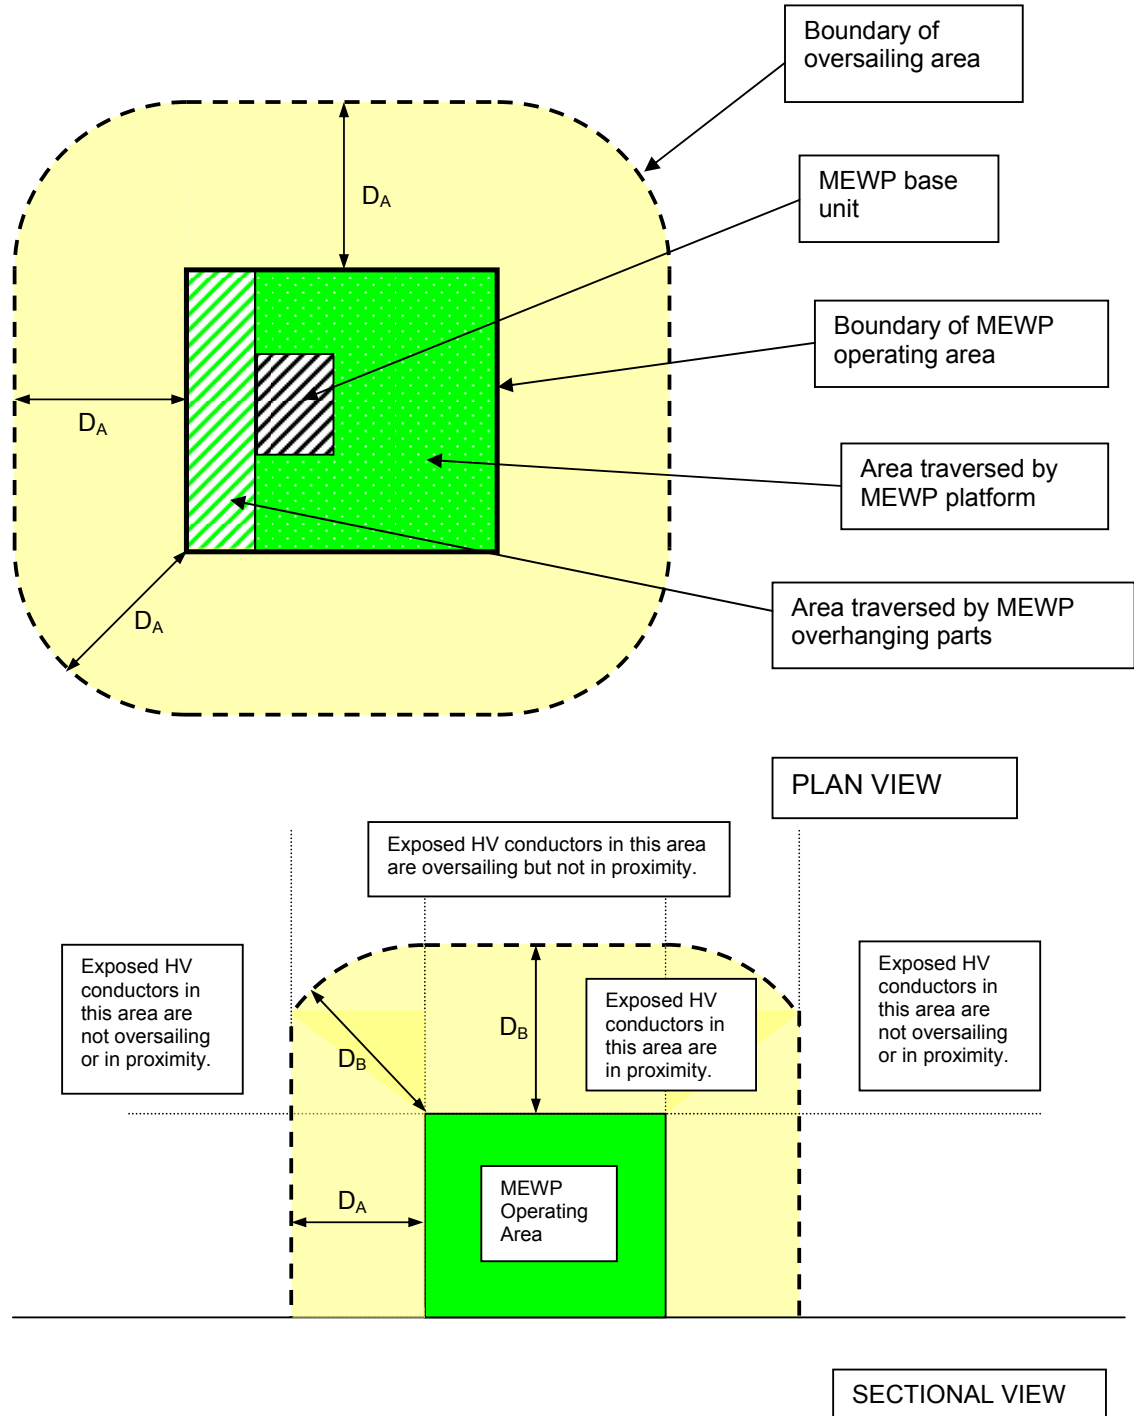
Boundary of oversailing area

$D_A$

MEWP base unit

Boundary of MEWP operating area

$D_A$

Area traversed by MEWP platform

$D_A$

Area traversed by MEWP overhanging parts

PLAN VIEW

Exposed HV conductors in this area are oversailing but not in proximity.

Exposed HV conductors in this area are not oversailing or in proximity.

$D_B$

Exposed HV conductors in this area are in proximity.

Exposed HV conductors in this area are not oversailing or in proximity.

$D_B$

$D_A$

MEWP Operating Area

SECTIONAL VIEW